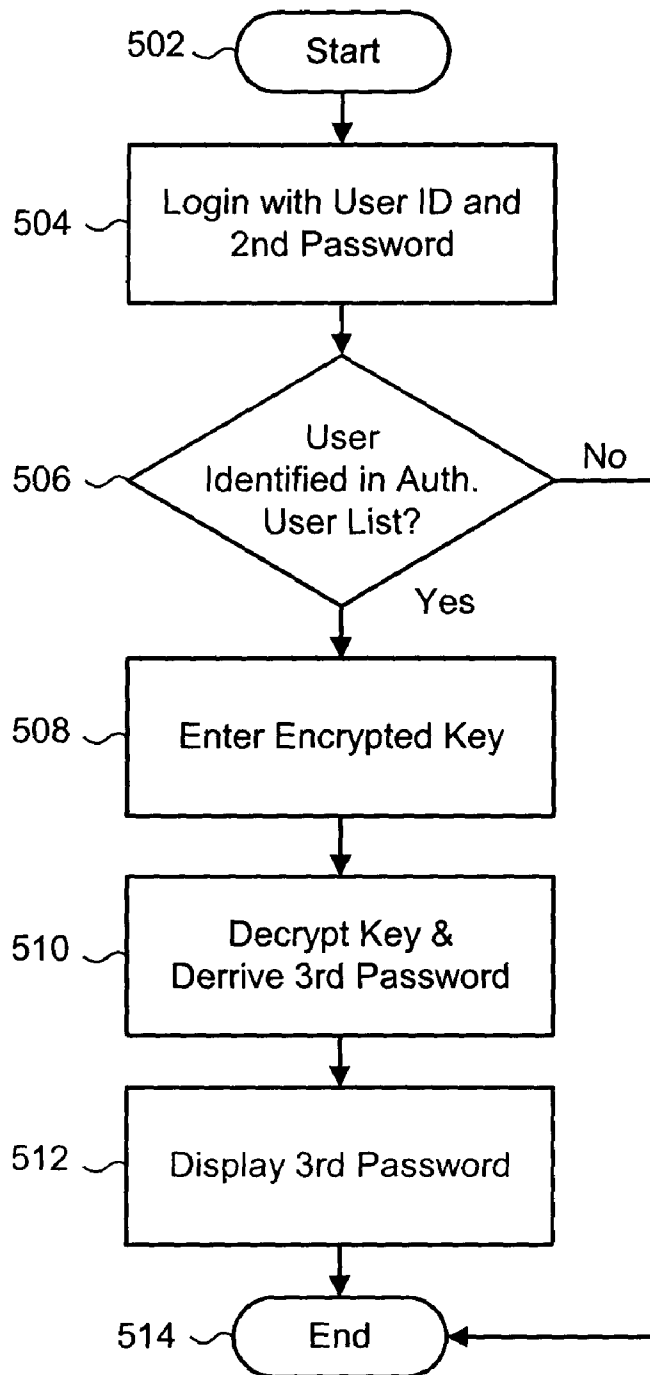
502 Start

504 Login with User ID and 2nd Password

506 User Identified in Auth. User List?

No

Yes

508 Enter Encrypted Key

510 Decrypt Key & Derrive 3rd Password

512 Display 3rd Password

514 End